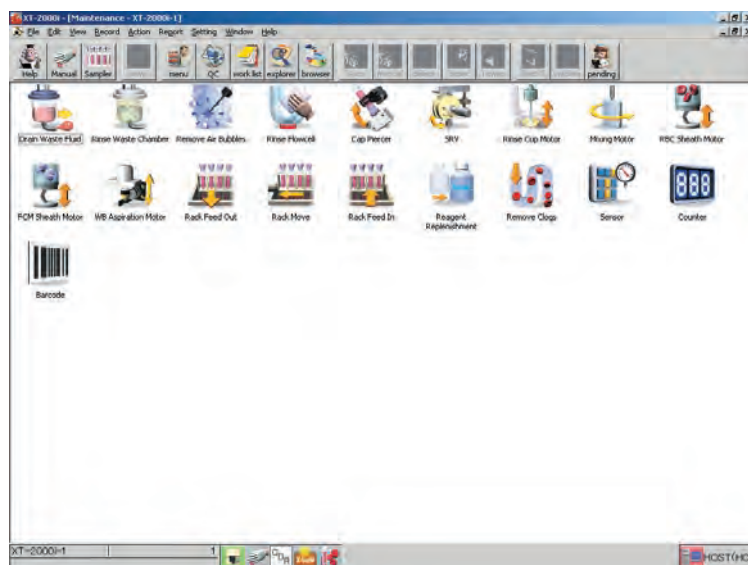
XT-2000i - [Maintenance - XT-2000i-1]

File Edit View Record Action Report Setting Window Help

Help Manual Sampler menu QC work list explorer browser pending

Drain Waste Fluid
Rinse Waste Chamber
Remove Air Bubbles
Rinse Flowcell
Cap Piercer
SRV
Rinse Cup Motor
Mixing Motor
RBC Sheath Motor

FCM Sheath Motor
WB Aspiration Motor
Rack Feed Out
Rack Move
Rack Feed In
Reagent Replenishment
Remove Clogs
Sensor
Counter

Barcode

XT-2000i-1
1
HOST(HC